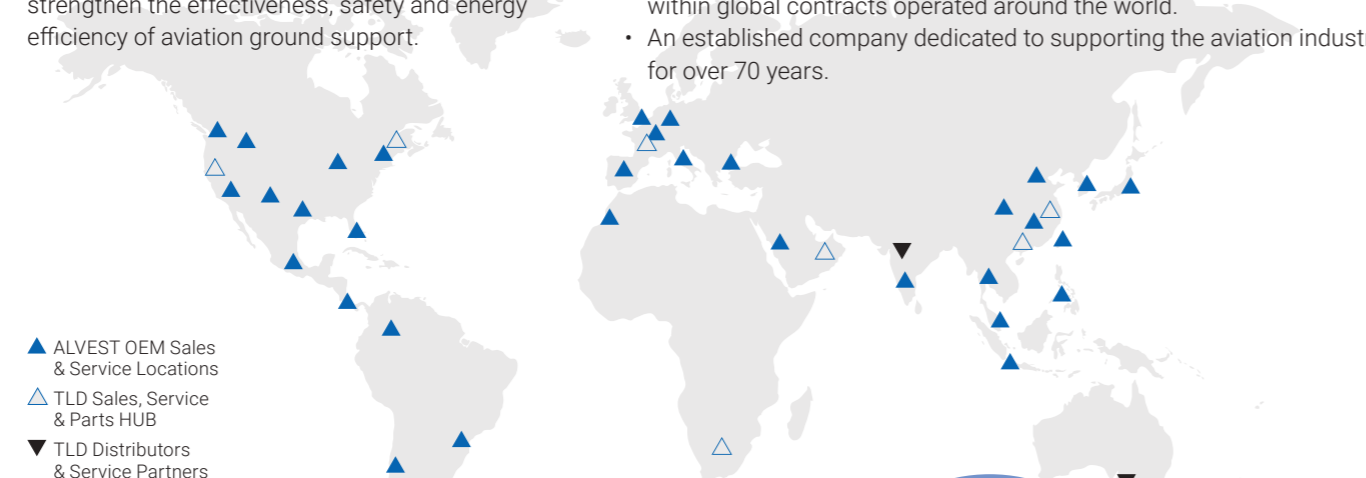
strengthen the effectiveness, safety and energy efficiency of aviation ground support.

within global contracts operated around the world.

• An established company dedicated to supporting the aviation indust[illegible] for over 70 years.

ALVEST OEM Sales & Service Locations

TLD Sales, Service & Parts HUB

TLD Distributors & Service Partners